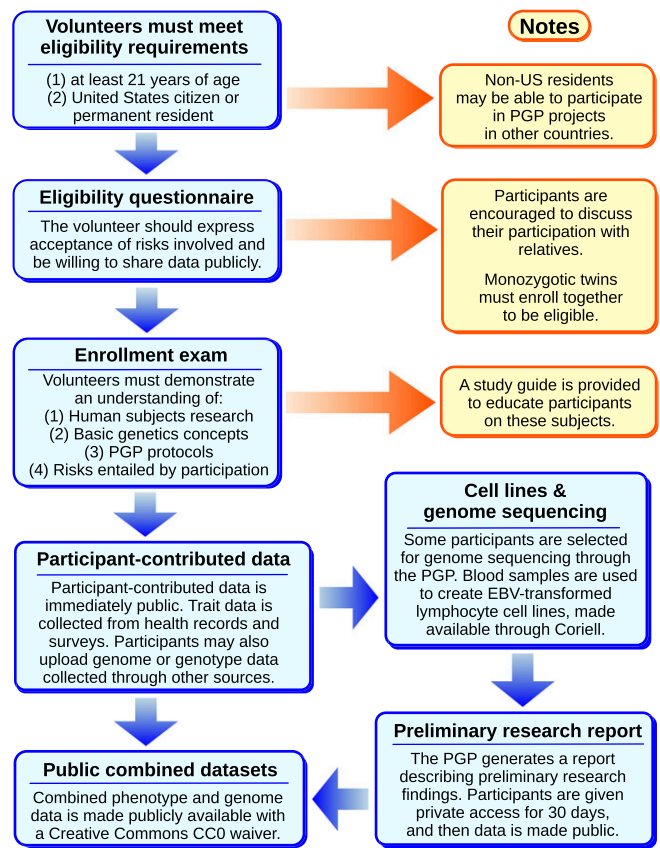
Volunteers must meet eligibility requirements

(1) at least 21 years of age
(2) United States citizen or permanent resident

Notes

Non-US residents may be able to participate in PGP projects in other countries.

Eligibility questionnaire

The volunteer should express acceptance of risks involved and be willing to share data publicly.

Participants are encouraged to discuss their participation with relatives.

Monozygotic twins must enroll together to be eligible.

Enrollment exam

Volunteers must demonstrate an understanding of:
(1) Human subjects research
(2) Basic genetics concepts
(3) PGP protocols
(4) Risks entailed by participation

A study guide is provided to educate participants on these subjects.

Cell lines & genome sequencing

Some participants are selected for genome sequencing through the PGP. Blood samples are used to create EBV-transformed lymphocyte cell lines, made available through Coriell.

Participant-contributed data

Participant-contributed data is immediately public. Trait data is collected from health records and surveys. Participants may also upload genome or genotype data collected through other sources.

Preliminary research report

The PGP generates a report describing preliminary research findings. Participants are given private access for 30 days, and then data is made public.

Public combined datasets

Combined phenotype and genome data is made publicly available with a Creative Commons CC0 waiver.